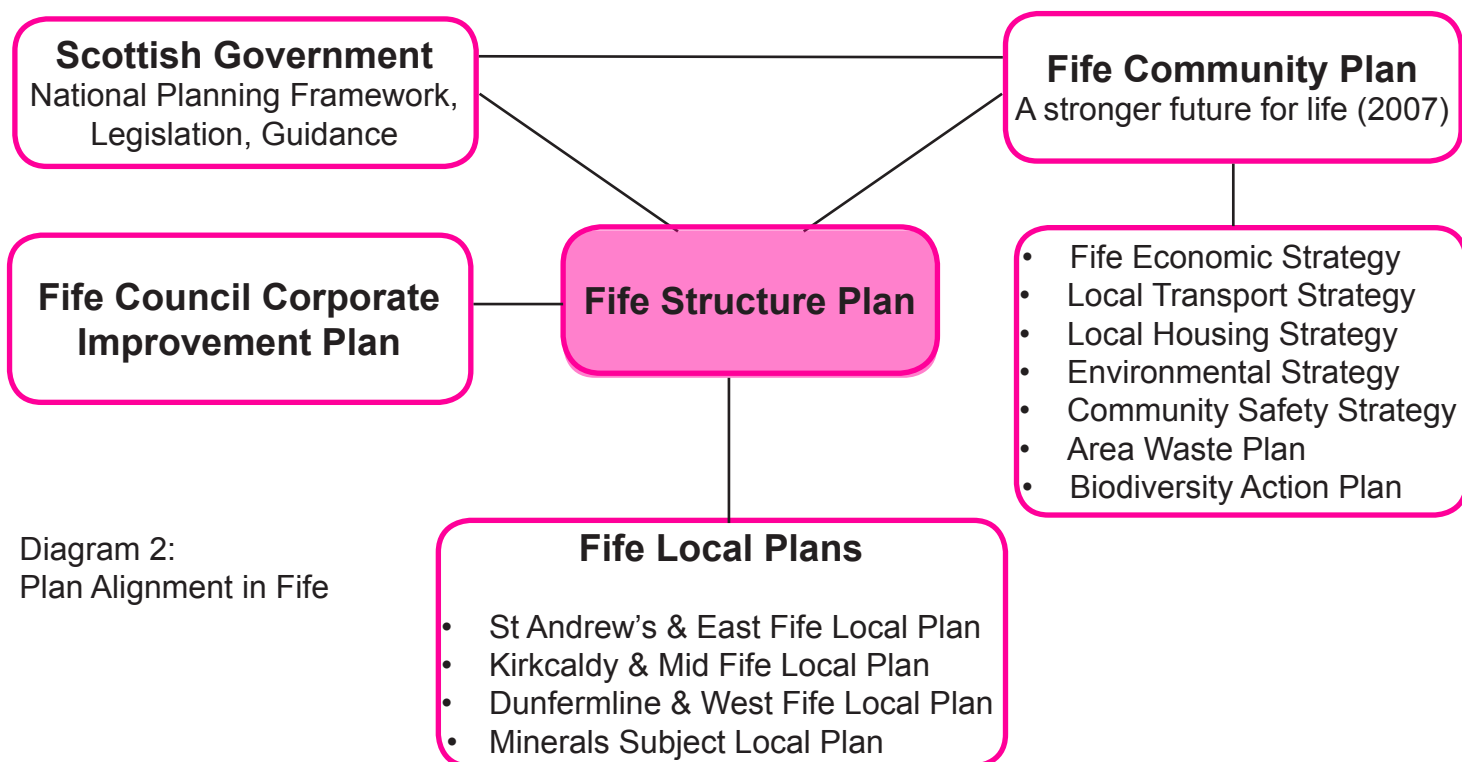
**Scottish Government**
National Planning Framework, Legislation, Guidance

**Fife Community Plan**
A stronger future for life (2007)

**Fife Council Corporate Improvement Plan**

**Fife Structure Plan**

- Fife Economic Strategy
- Local Transport Strategy
- Local Housing Strategy
- Environmental Strategy
- Community Safety Strategy
- Area Waste Plan
- Biodiversity Action Plan

Diagram 2:
Plan Alignment in Fife

**Fife Local Plans**

- St Andrew's & East Fife Local Plan
- Kirkcaldy & Mid Fife Local Plan
- Dunfermline & West Fife Local Plan
- Minerals Subject Local Plan